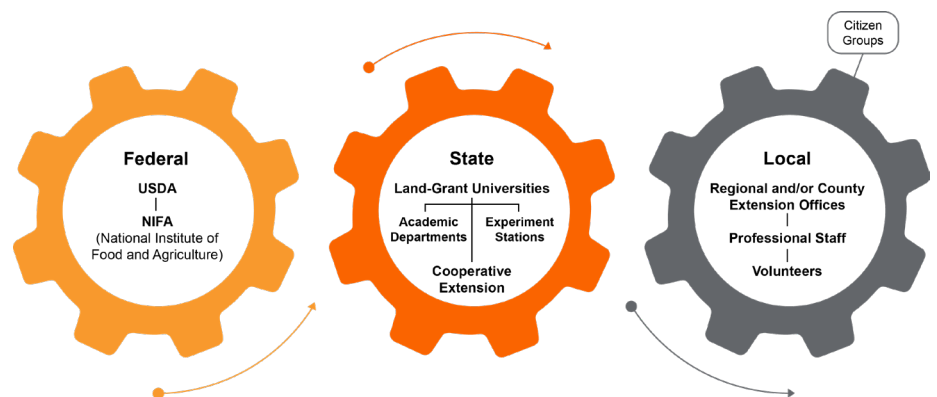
Citizen Groups

Federal

USDA

NIFA

(National Institute of Food and Agriculture)

State

Land-Grant Universities

Academic Departments

Experiment Stations

Cooperative Extension

Local

Regional and/or County Extension Offices

Professional Staff

Volunteers